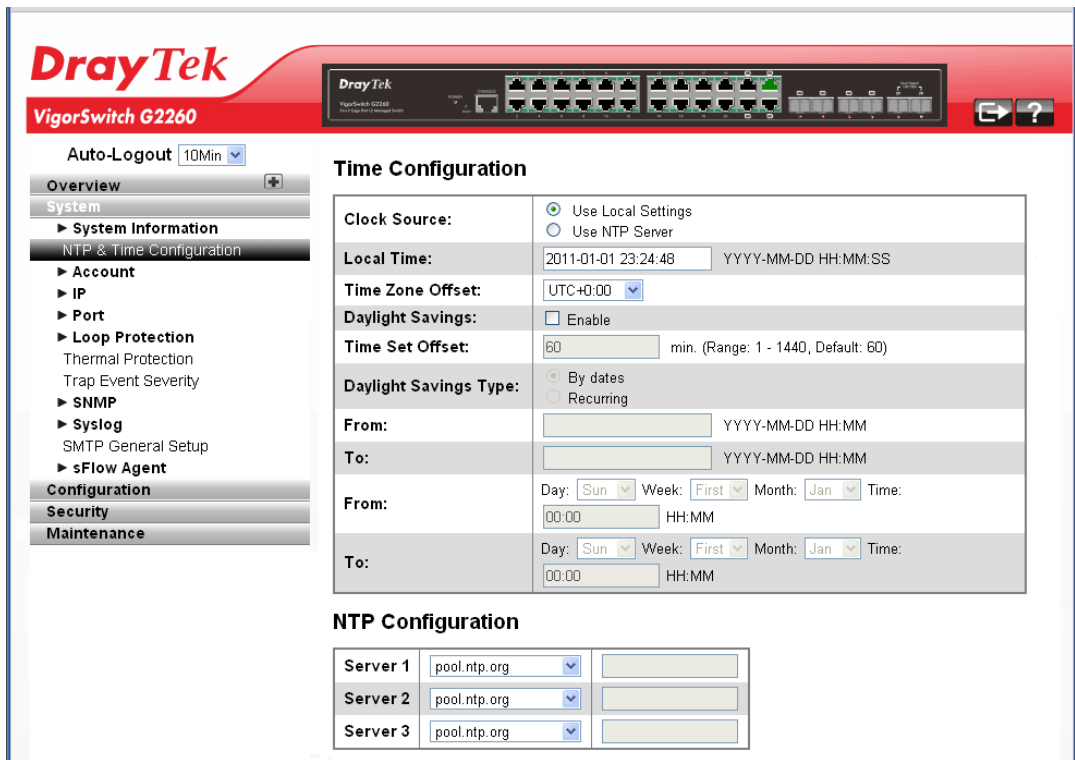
DrayTek
VigorSwitch G2260

Auto-Logout 10Min

Overview
System
► System Information
NTP & Time Configuration
► Account
► IP
► Port
► Loop Protection
Thermal Protection
Trap Event Severity
► SNMP
► Syslog
SMTP General Setup
► sFlow Agent
Configuration
Security
Maintenance

Time Configuration

| | |
|---|---|
| Clock Source: | Use Local Settings<br>Use NTP Server |
| Local Time: | 2011-01-01 23:24:48 YYYY-MM-DD HH:MM:SS |
| Time Zone Offset: | UTC+0:00 |
| Daylight Savings: | Enable |
| Time Set Offset: | 60 min. (Range: 1 - 1440, Default: 60) |
| Daylight Savings Type: | By dates<br>Recurring |
| From: | YYYY-MM-DD HH:MM |
| To: | YYYY-MM-DD HH:MM |
| From: | Day: Sun Week: First Month: Jan Time: 00:00 HH:MM |
| To: | Day: Sun Week: First Month: Jan Time: 00:00 HH:MM |

NTP Configuration

| | | |
|---|---|---|
| Server 1 | pool.ntp.org | |
| Server 2 | pool.ntp.org | |
| Server 3 | pool.ntp.org | |